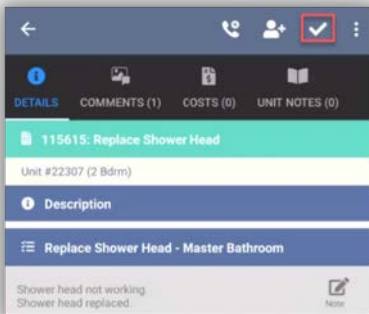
DETAILS COMMENTS (1) COSTS (0) UNIT NOTES (0)

115615: Replace Shower Head

Unit #22307 (2 Bdrm)

Description

Replace Shower Head - Master Bathroom

Shower head not working.
Shower head replaced.

Note